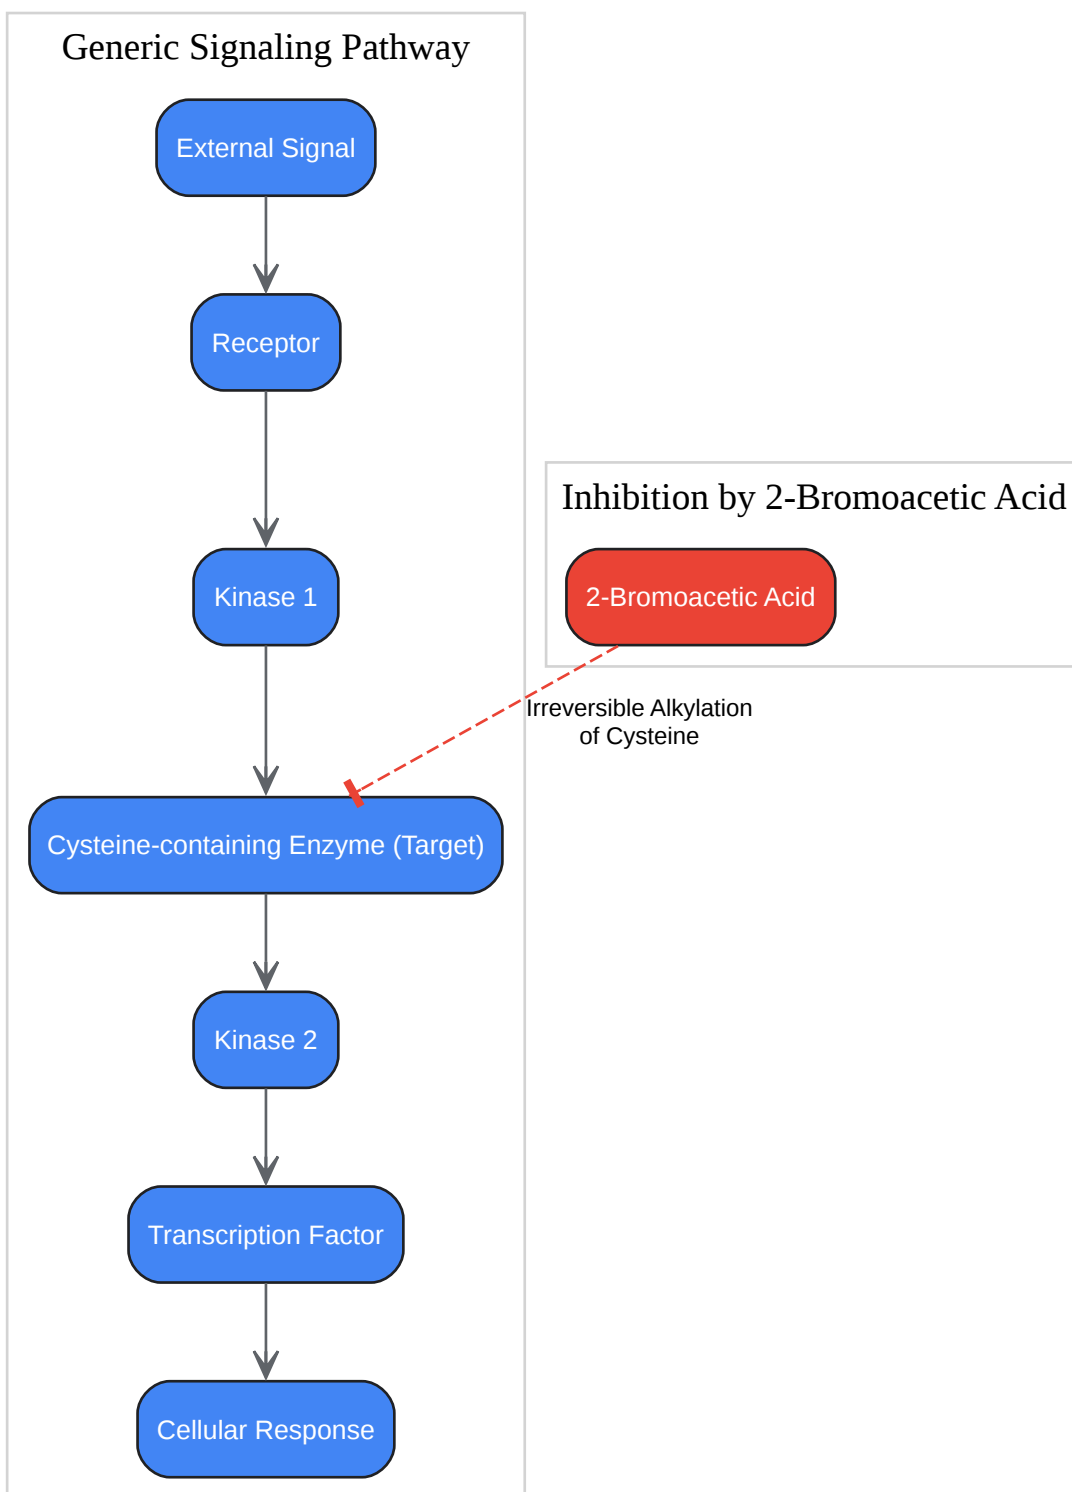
Generic Signaling Pathway

External Signal

Receptor

Kinase 1

Cysteine-containing Enzyme (Target)

Kinase 2

Transcription Factor

Cellular Response

Inhibition by 2-Bromoacetic Acid

2-Bromoacetic Acid

Irreversible Alkylation of Cysteine